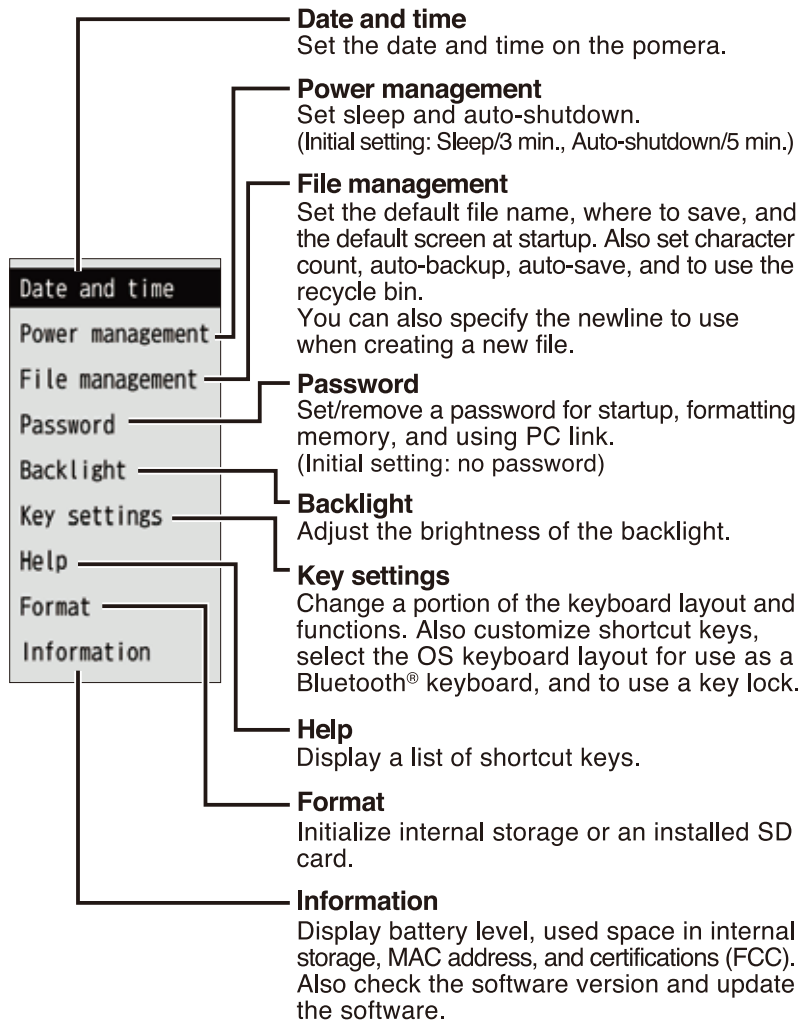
Date and time
Power management
File management
Password
Backlight
Key settings
Help
Format
Information

**Date and time**
Set the date and time on the pomera.

**Power management**
Set sleep and auto-shutdown.
(Initial setting: Sleep/3 min., Auto-shutdown/5 min.)

**File management**
Set the default file name, where to save, and the default screen at startup. Also set character count, auto-backup, auto-save, and to use the recycle bin.
You can also specify the newline to use when creating a new file.

**Password**
Set/remove a password for startup, formatting memory, and using PC link.
(Initial setting: no password)

**Backlight**
Adjust the brightness of the backlight.

**Key settings**
Change a portion of the keyboard layout and functions. Also customize shortcut keys, select the OS keyboard layout for use as a Bluetooth® keyboard, and to use a key lock.

**Help**
Display a list of shortcut keys.

**Format**
Initialize internal storage or an installed SD card.

**Information**
Display battery level, used space in internal storage, MAC address, and certifications (FCC). Also check the software version and update the software.